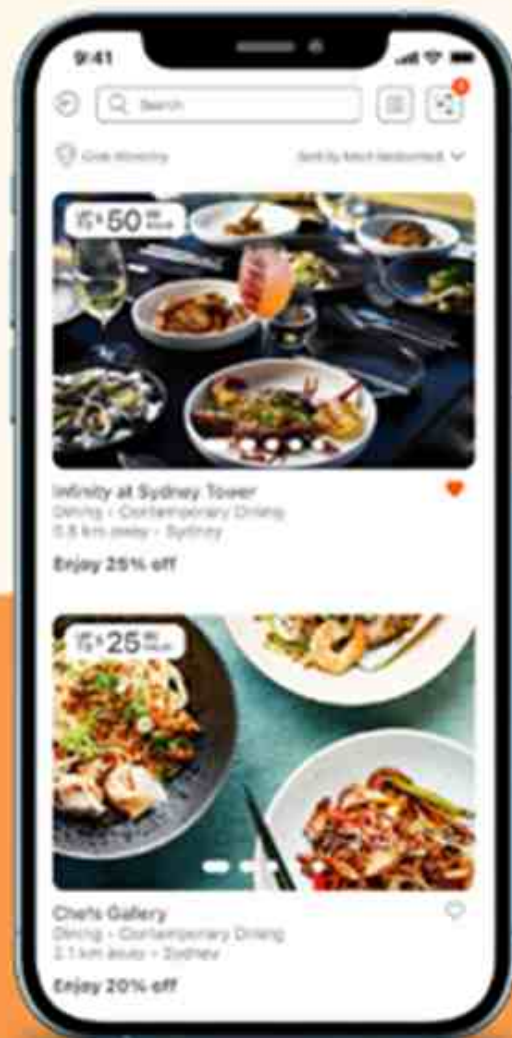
9:41

Search

Grab Directory

Sort by Most Redeemed

$50 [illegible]

Infinity at Sydney Tower
Dining · Contemporary Dining
5.8 km away · Sydney

Enjoy 25% off

$25 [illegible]

Chefs Gallery
Dining · Contemporary Dining
2.1 km away · Sydney

Enjoy 20% off